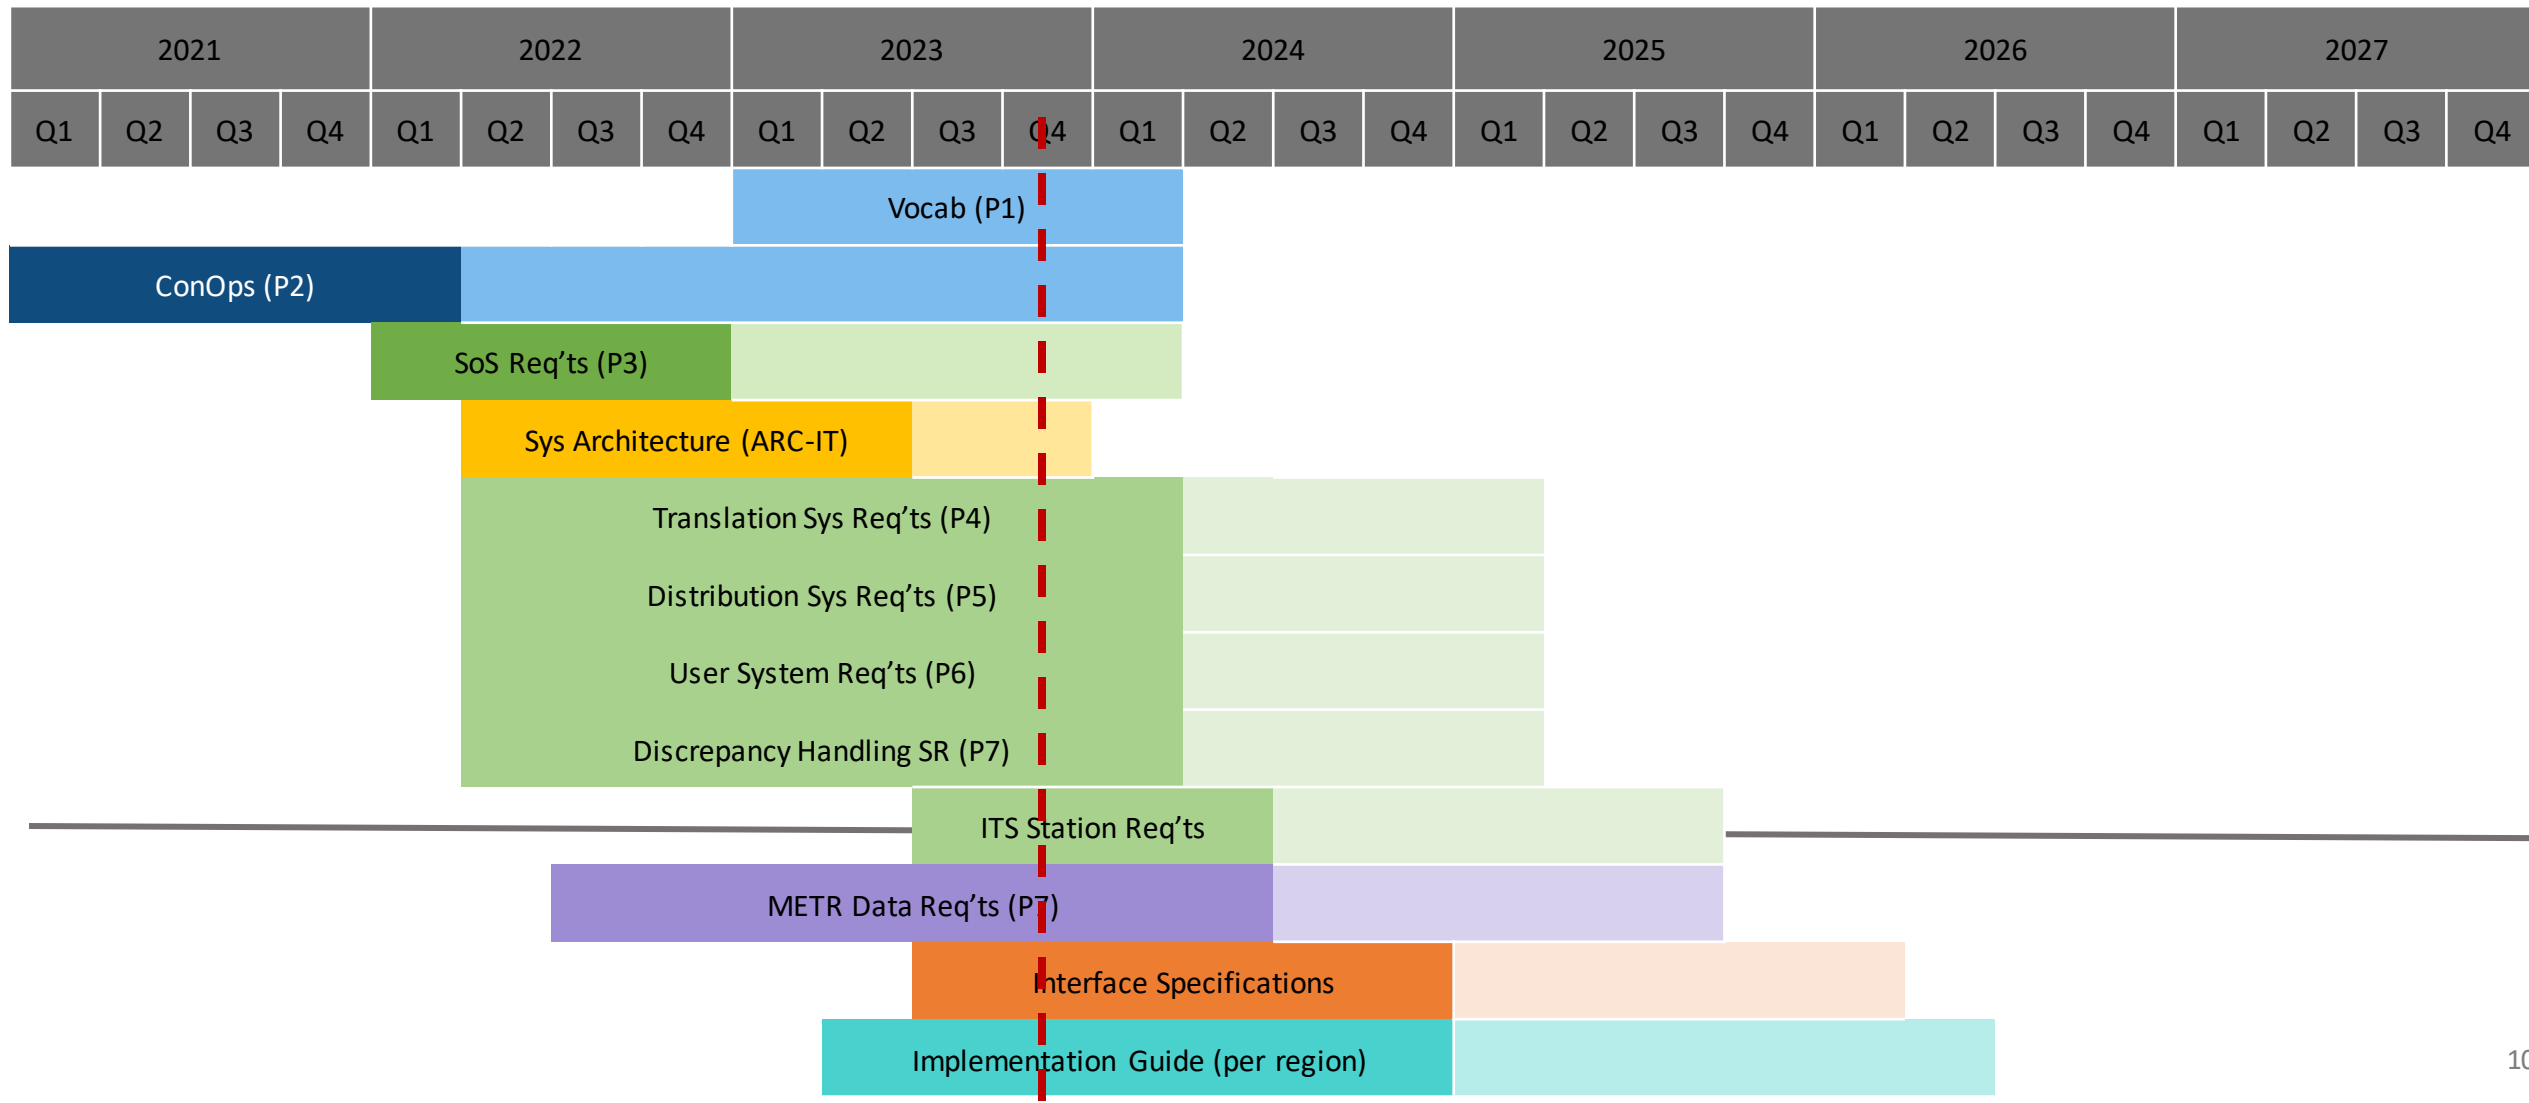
| 2021 | | | | 2022 | | | | 2023 | | | | 2024 | | | | 2025 | | | | 2026 | | | | 2027 | | | |
|---|---|---|---|---|---|---|---|---|---|---|---|---|---|---|---|---|---|---|---|---|---|---|---|---|---|---|---|
| Q1 | Q2 | Q3 | Q4 | Q1 | Q2 | Q3 | Q4 | Q1 | Q2 | Q3 | Q4 | Q1 | Q2 | Q3 | Q4 | Q1 | Q2 | Q3 | Q4 | Q1 | Q2 | Q3 | Q4 | Q1 | Q2 | Q3 | Q4 |

Vocab (P1)

ConOps (P2)

SoS Req'ts (P3)

Sys Architecture (ARC-IT)

Translation Sys Req'ts (P4)

Distribution Sys Req'ts (P5)

User System Req'ts (P6)

Discrepancy Handling SR (P7)

ITS Station Req'ts

METR Data Req'ts (P7)

Interface Specifications

Implementation Guide (per region)

10